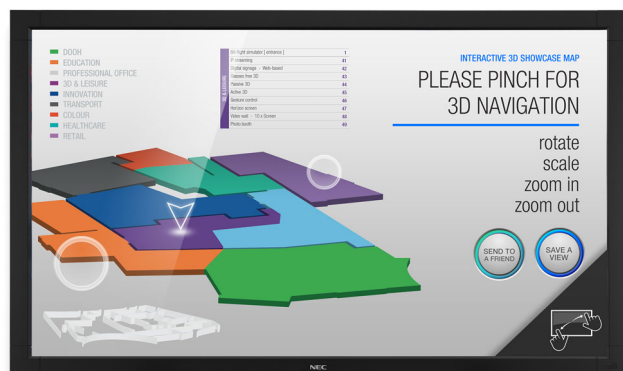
DOOH
EDUCATION
PROFESSIONAL OFFICE
3D & LEISURE
INNOVATION
TRANSPORT
COLOUR
HEALTHCARE
RETAIL

| | |
|---|---|
| Sim flight simulator ( entrance ) | 1 |
| IP streaming | 41 |
| Digital signage - Web-based | 42 |
| Glasses free 3D | 43 |
| Passive 3D | 44 |
| Active 3D | 45 |
| Gesture control | 46 |
| Horizon screen | 47 |
| Video wall - 10 x Screen | 48 |
| Photo booth | 49 |

INTERACTIVE 3D SHOWCASE MAP
PLEASE PINCH FOR
3D NAVIGATION

rotate
scale
zoom in
zoom out

SEND TO A FRIEND
SAVE A VIEW

NEC